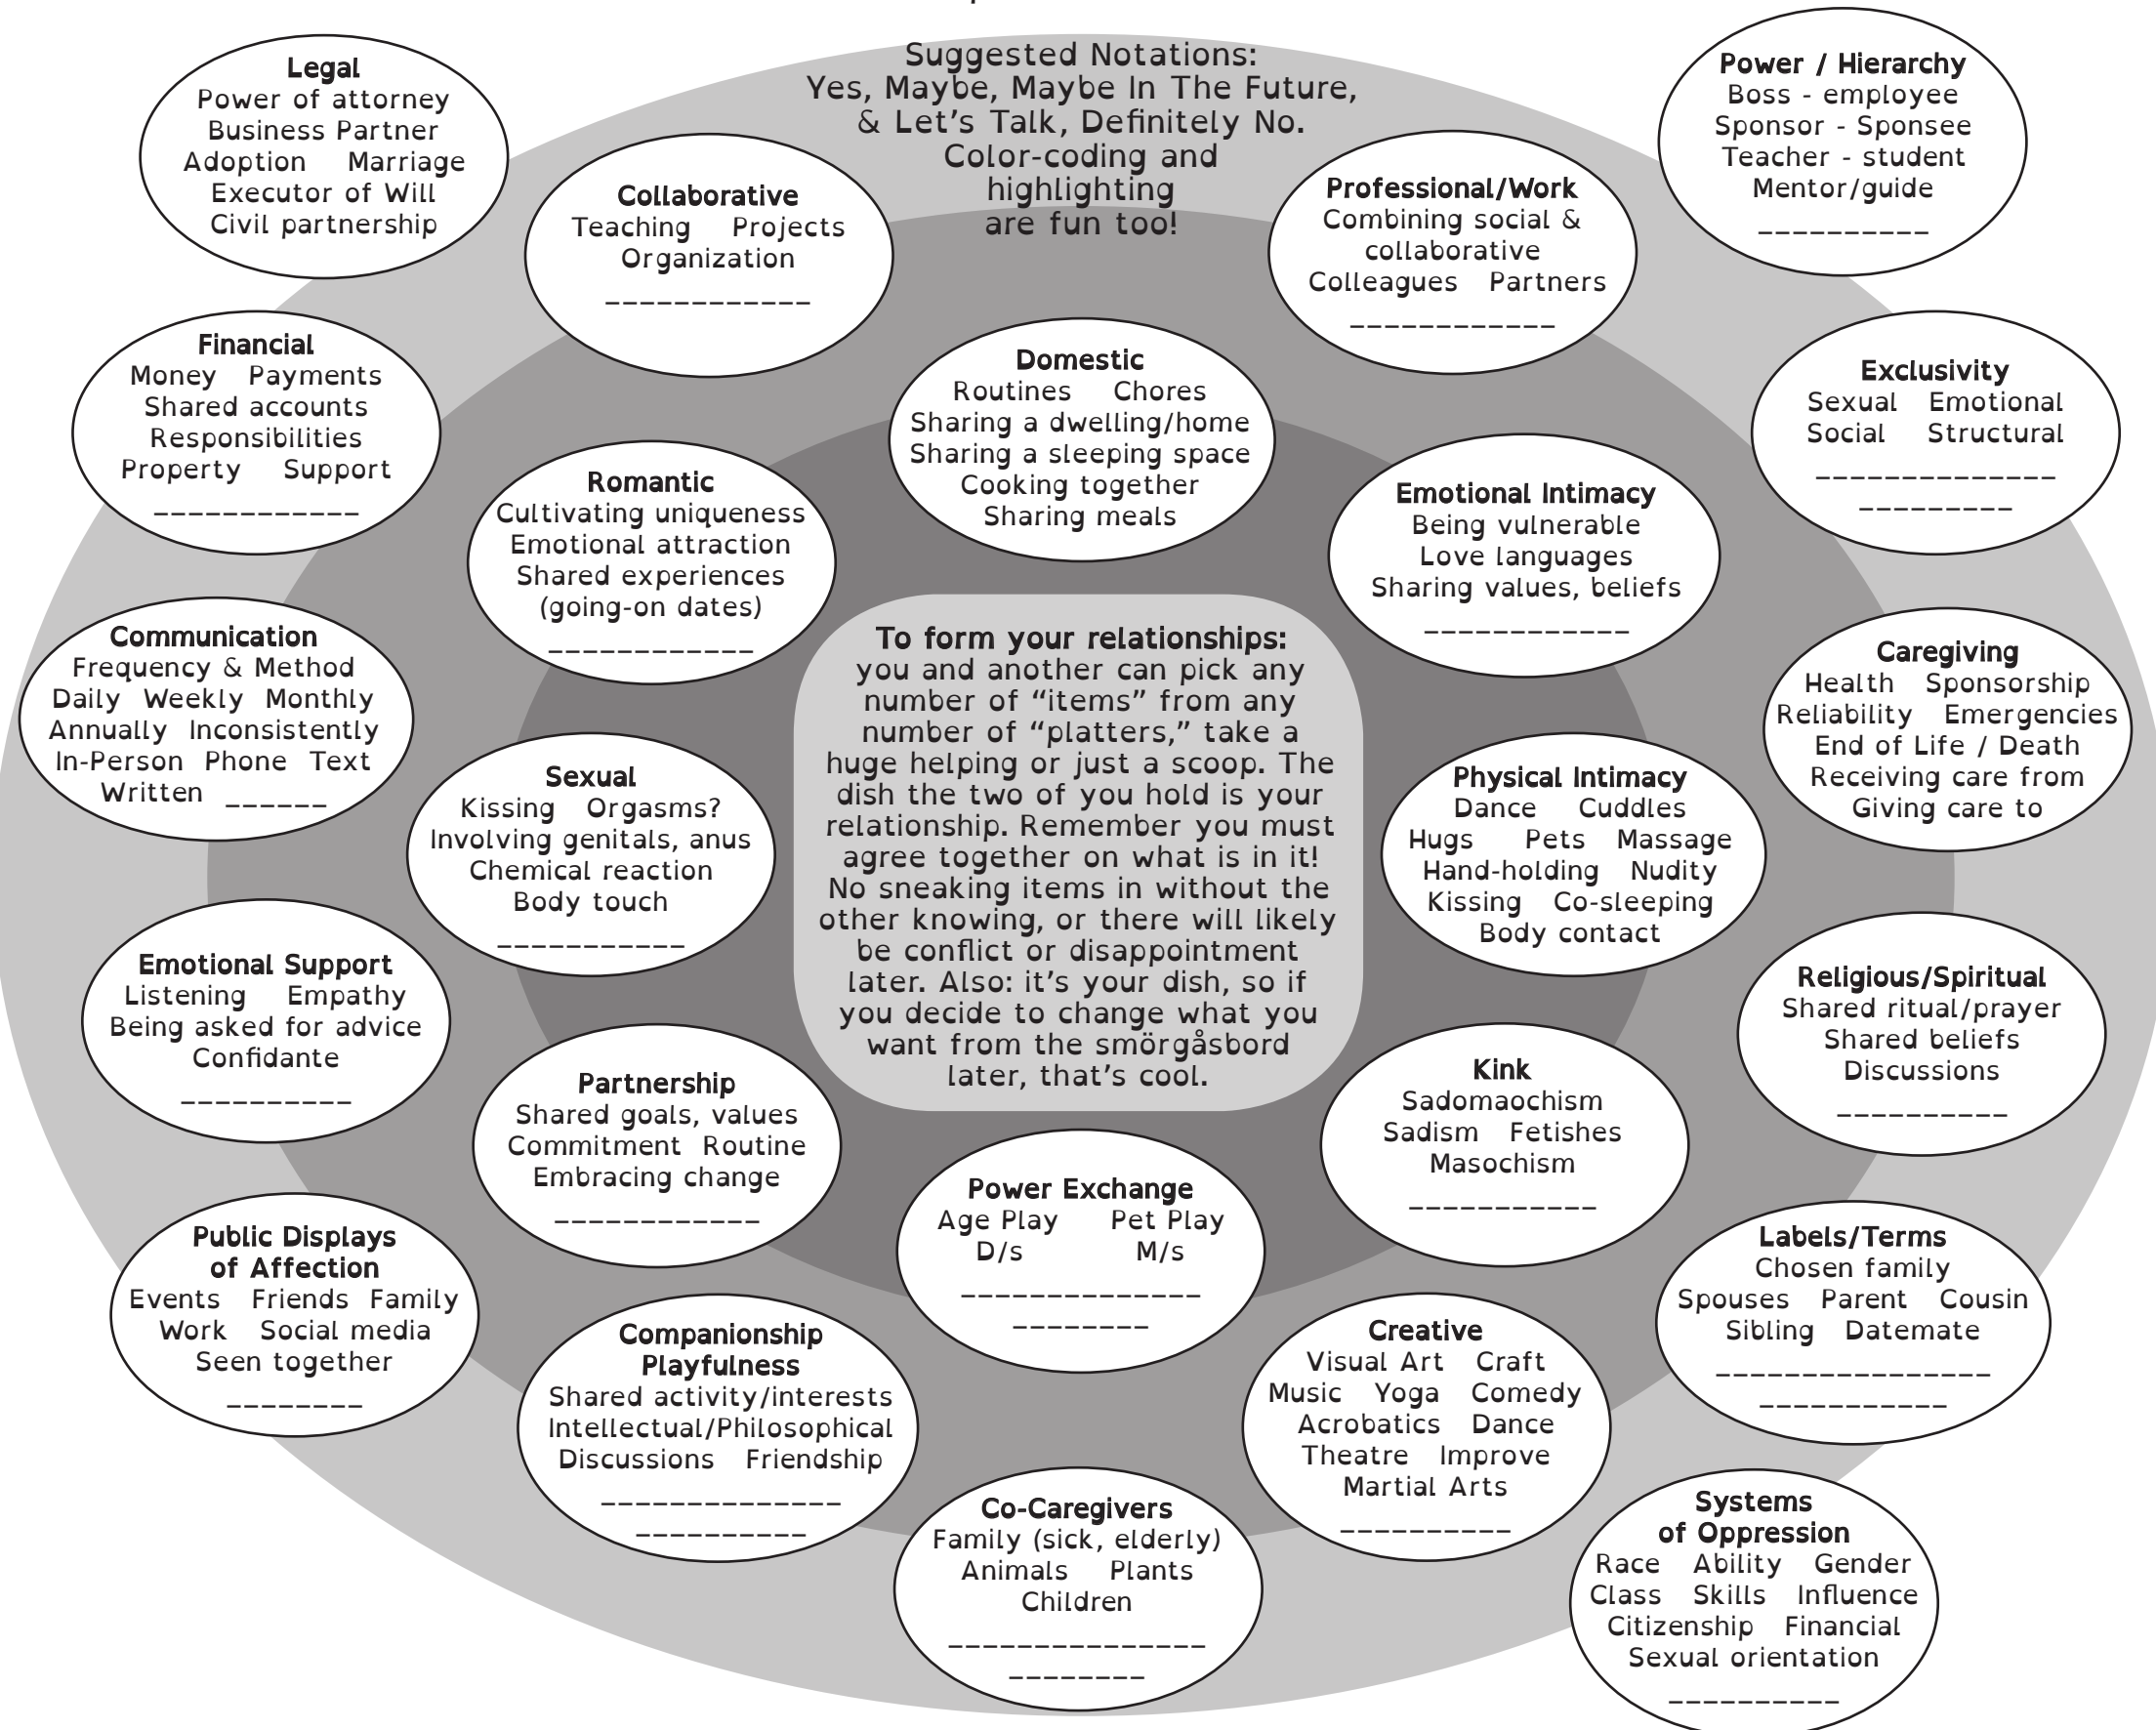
Suggested Notations:
Yes, Maybe, Maybe In The Future, & Let's Talk, Definitely No.
Color-coding and highlighting are fun too!

Legal
Power of attorney
Business Partner
Adoption Marriage
Executor of Will
Civil partnership

Collaborative
Teaching Projects
Organization
____________

Professional/Work
Combining social & collaborative
Colleagues Partners
____________

Power / Hierarchy
Boss - employee
Sponsor - Sponsee
Teacher - student
Mentor/guide
__________

Financial
Money Payments
Shared accounts
Responsibilities
Property Support
____________

Domestic
Routines Chores
Sharing a dwelling/home
Sharing a sleeping space
Cooking together
Sharing meals

Exclusivity
Sexual Emotional
Social Structural
______________
_________

Romantic
Cultivating uniqueness
Emotional attraction
Shared experiences
(going-on dates)
____________

Emotional Intimacy
Being vulnerable
Love languages
Sharing values, beliefs
____________

Communication
Frequency & Method
Daily Weekly Monthly
Annually Inconsistently
In-Person Phone Text
Written ______

To form your relationships:
you and another can pick any number of "items" from any number of "platters," take a huge helping or just a scoop. The dish the two of you hold is your relationship. Remember you must agree together on what is in it! No sneaking items in without the other knowing, or there will likely be conflict or disappointment later. Also: it's your dish, so if you decide to change what you want from the smörgåsbord later, that's cool.

Caregiving
Health Sponsorship
Reliability Emergencies
End of Life / Death
Receiving care from
Giving care to

Sexual
Kissing Orgasms?
Involving genitals, anus
Chemical reaction
Body touch
___________

Physical Intimacy
Dance Cuddles
Hugs Pets Massage
Hand-holding Nudity
Kissing Co-sleeping
Body contact

Emotional Support
Listening Empathy
Being asked for advice
Confidante
__________

Religious/Spiritual
Shared ritual/prayer
Shared beliefs
Discussions
__________

Partnership
Shared goals, values
Commitment Routine
Embracing change
____________

Kink
Sadomaochism
Sadism Fetishes
Masochism
___________

Power Exchange
Age Play Pet Play
D/s M/s
______________
________

Public Displays of Affection
Events Friends Family
Work Social media
Seen together
________

Labels/Terms
Chosen family
Spouses Parent Cousin
Sibling Datemate
________________
___________

Companionship Playfulness
Shared activity/interests
Intellectual/Philosophical
Discussions Friendship
______________
__________

Creative
Visual Art Craft
Music Yoga Comedy
Acrobatics Dance
Theatre Improve
Martial Arts
__________

Co-Caregivers
Family (sick, elderly)
Animals Plants
Children
_______________
________

Systems of Oppression
Race Ability Gender
Class Skills Influence
Citizenship Financial
Sexual orientation
__________